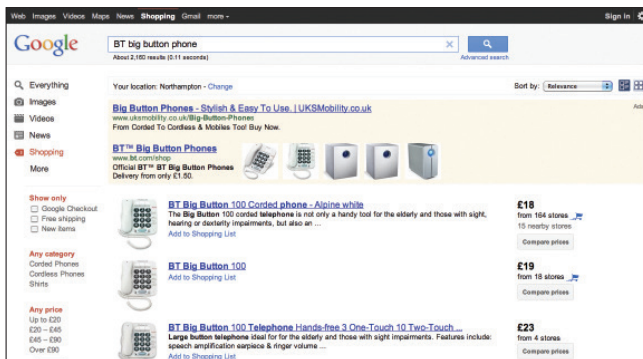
Web Images Videos Maps News Shopping Gmail more -

Sign in

Google

BT big button phone

About 2,160 results (0.11 seconds)

Advanced search

Everything
Images
Videos
News
Shopping
More

Your location: Northampton - Change

Sort by: Relevance

Big Button Phones - Stylish & Easy To Use. | UKSMobility.co.uk
www.uksmobility.co.uk/Big-Button-Phones
From Corded To Cordless & Mobiles Too! Buy Now.

BT™ Big Button Phones
www.bt.com/shop
Official BT™ BT Big Button Phones
Delivery from only £1.50.

Show only
Google Checkout
Free shipping
New items

Any category
Corded Phones
Cordless Phones
Shirts

Any price
Up to £20
£20 – £45
£45 – £90
Over £90

BT Big Button 100 Corded phone - Alpine white
The Big Button 100 corded telephone is not only a handy tool for the elderly and those with sight, hearing or dexterity impairments, but also an ...
Add to Shopping List

£18
from 164 stores
15 nearby stores
Compare prices

BT Big Button 100
Add to Shopping List

£19
from 18 stores
Compare prices

BT Big Button 100 Telephone Hands-free 3 One-Touch 10 Two-Touch ...
Large button telephone ideal for the elderly and those with sight impairments. Features include: speech amplification earpiece & ringer volume ...
Add to Shopping List

£23
from 4 stores
Compare prices